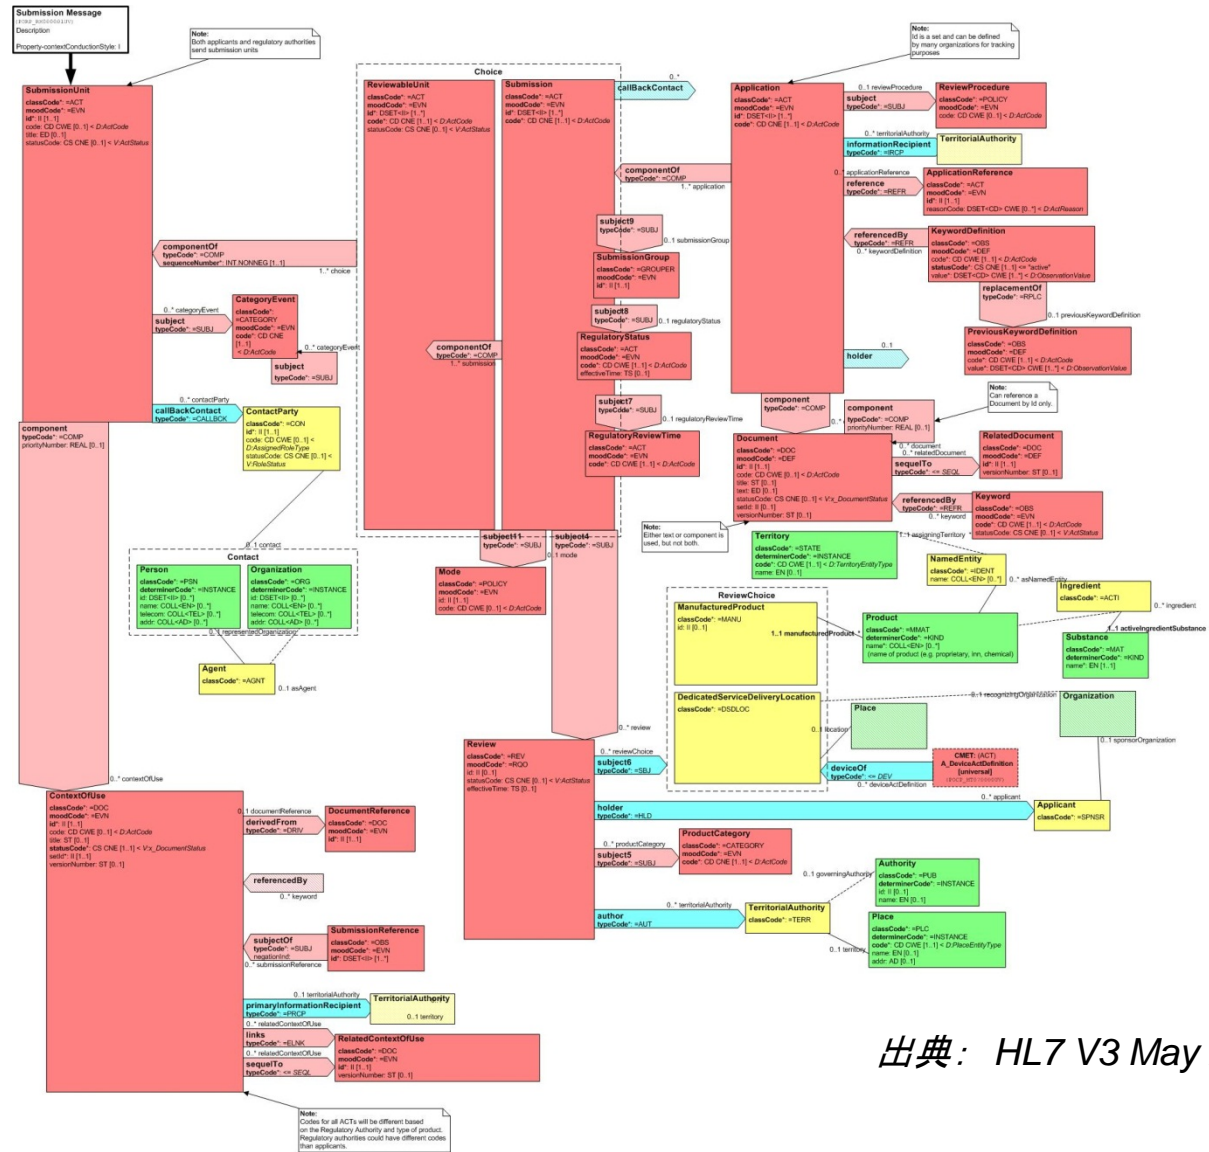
Submission Message
Description
Property-contextConductionStyle: I

Note:
Both applicants and regulatory authorities send submission units

Choice

Note:
Id is a set and can be defined by many organizations for tracking purposes

SubmissionUnit
classCode*: =ACT
moodCode*: =EVN
id*: II [1..1]
code: CD CWE [0..1] < D:ActCode
title: ED [0..1]
statusCode: CS CNE [0..1] < V:ActStatus

ReviewableUnit
classCode*: =ACT
moodCode*: =EVN
id*: DSET<II> [1..*]
code*: CD CNE [1..1] < D:ActCode
statusCode: CS CNE [0..1] < V:ActStatus

Submission
classCode*: =ACT
moodCode*: =EVN
id*: DSET<II> [1..*]
code*: CD CNE [1..1] < D:ActCode

callBackContact

Application
classCode*: =ACT
moodCode*: =EVN
id*: DSET<II> [1..*]
code*: CD CNE [1..1] < D:ActCode

subject
typeCode*: =SUBJ

ReviewProcedure
classCode*: =POLICY
moodCode*: =EVN
code: CD CWE [0..1] < D:ActCode

informationRecipient
typeCode*: =IRCP

TerritorialAuthority

componentOf
typeCode*: =COMP

reference
typeCode*: =REFR

ApplicationReference
classCode*: =ACT
moodCode*: =EVN
id*: II [1..1]
reasonCode: DSET<CD> CWE [0..*] < D:ActReason

subject9
typeCode*: =SUBJ

SubmissionGroup
classCode*: =GROUPER
moodCode*: =EVN
id*: II [1..1]

referencedBy
typeCode*: =REFR

KeywordDefinition
classCode*: =OBS
moodCode*: =DEF
code*: CD CWE [1..1] < D:ActCode
statusCode: CS CNE [1..1] <= "active"
value*: DSET<CD> CWE [1..*] < D:ObservationValue

replacementOf
typeCode*: =RPLC

componentOf
typeCode*: =COMP
sequenceNumber: INT.NONNEG [1..1]

subject
typeCode*: =SUBJ

CategoryEvent
classCode*: =CATEGORY
moodCode*: =EVN
code*: CD CNE [1..1] < D:ActCode

subject
typeCode*: =SUBJ

subject8
typeCode*: =SUBJ

RegulatoryStatus
classCode*: =ACT
moodCode*: =EVN
code: CD CWE [1..1] < D:ActCode
effectiveTime: TS [0..1]

componentOf
typeCode*: =COMP

PreviousKeywordDefinition
classCode*: =OBS
moodCode*: =DEF
code*: CD CWE [1..1] < D:ActCode
value*: DSET<CD> CWE [1..*] < D:ObservationValue

holder

callBackContact
typeCode*: =CALLBCK

ContactParty
classCode*: =CON
id*: II [1..1]
code: CD CWE [0..1] < D:AssignedRoleType
statusCode: CS CNE [0..1] < V:RoleStatus

subject7
typeCode*: =SUBJ

RegulatoryReviewTime
classCode*: =ACT
moodCode*: =EVN
code*: CD CWE [1..1] < D:ActCode

component
typeCode*: =COMP

component
typeCode*: =COMP
priorityNumber: REAL [0..1]

Note:
Can reference a Document by Id only.

component
typeCode*: =COMP
priorityNumber: REAL [0..1]

Document
classCode*: =DOC
moodCode*: =DEF
id*: II [1..1]
code: CD CWE [0..1] < D:ActCode
title: ST [0..1]
text: ED [0..1]
statusCode: CS CNE [0..1] < V:x_DocumentStatus
setId: II [0..1]
versionNumber: ST [0..1]

sequelTo
typeCode*: <= SEQL

RelatedDocument
classCode*: =DOC
moodCode*: =DEF
id*: II [1..1]
versionNumber: ST [0..1]

referencedBy
typeCode*: =REFR

Keyword
classCode*: =OBS
moodCode*: =EVN
code*: CD CWE [1..1] < D:ActCode
statusCode: CS CNE [0..1] < V:ActStatus

Note:
Either text or component is used, but not both.

subject11
typeCode*: =SUBJ

subject4
typeCode*: =SUBJ

Territory
classCode*: =STATE
determinerCode*: =INSTANCE
code*: CD CWE [1..1] < D:TerritoryEntityType
name: EN [0..1]

NamedEntity
classCode*: =IDENT
name: COLL<EN> [0..*]

Contact

Person
classCode*: =PSN
determinerCode*: =INSTANCE
id: DSET<II> [0..*]
name: COLL<EN> [0..*]
telecom: COLL<TEL> [0..*]
addr: COLL<AD> [0..*]

Organization
classCode*: =ORG
determinerCode*: =INSTANCE
id: DSET<II> [0..*]
name: COLL<EN> [0..*]
telecom: COLL<TEL> [0..*]
addr: COLL<AD> [0..*]

Mode
classCode*: =POLICY
moodCode*: =EVN
id: II [1..1]
code: CD CWE [0..1] < D:ActCode

ReviewChoice

ManufacturedProduct
classCode*: =MANU
id: II [0..1]

Product
classCode*: =MMAT
determinerCode*: =KIND
name*: COLL<EN> [0..*]
(name of product (e.g. proprietary, inn, chemical)

Ingredient
classCode*: =ACTI

Substance
classCode*: =MAT
determinerCode*: =KIND
name*: EN [1..1]

Agent
classCode*: =AGNT

DedicatedServiceDeliveryLocation
classCode*: =DSDLOC

Place

Organization

ContextOfUse
classCode*: =DOC
moodCode*: =EVN
id*: II [1..1]
code: CD CWE [0..1] < D:ActCode
title: ST [0..1]
statusCode*: CS CNE [1..1] < V:x_DocumentStatus
setId*: II [1..1]
versionNumber: ST [0..1]

Review
classCode*: =REV
moodCode*: =RQO
id: II [0..1]
statusCode: CS CNE [0..1] < V:ActStatus
effectiveTime: TS [0..1]

subject6
typeCode*: =SBJ

deviceOf
typeCode*: <= DEV

CMET: (ACT)
A_DeviceActDefinition
[universal]

derivedFrom
typeCode*: =DRIV

DocumentReference
classCode*: =DOC
moodCode*: =EVN
id*: II [1..1]

holder
typeCode*: =HLD

Applicant
classCode*: =SPNSR

referencedBy

subject5
typeCode*: =SUBJ

ProductCategory
classCode*: =CATEGORY
moodCode*: =EVN
code*: CD CNE [1..1] < D:ActCode

Authority
classCode*: =PUB
determinerCode*: =INSTANCE
id: II [0..1]
name: EN [0..1]

subjectOf
typeCode*: =SUBJ
negationInd:

SubmissionReference
classCode*: =OBS
moodCode*: =EVN
id*: DSET<II> [1..*]

author
typeCode*: =AUT

TerritorialAuthority
classCode*: =TERR

Place
classCode*: =PLC
determinerCode*: =INSTANCE
code*: CD CWE [1..1] < D:PlaceEntityType
name: EN [0..1]
addr: AD [0..1]

primaryInformationRecipient
typeCode*: =PRCP

TerritorialAuthority

links
typeCode*: =ELNK

RelatedContextOfUse
classCode*: =DOC
moodCode*: =EVN
id*: II [1..1]
versionNumber: ST [0..1]

sequelTo
typeCode*: <= SEQL

Note:
Codes for all ACTs will be different based on the Regulatory Authority and type of product. Regulatory authorities could have different codes than applicants.

出典: HL7 V3 May